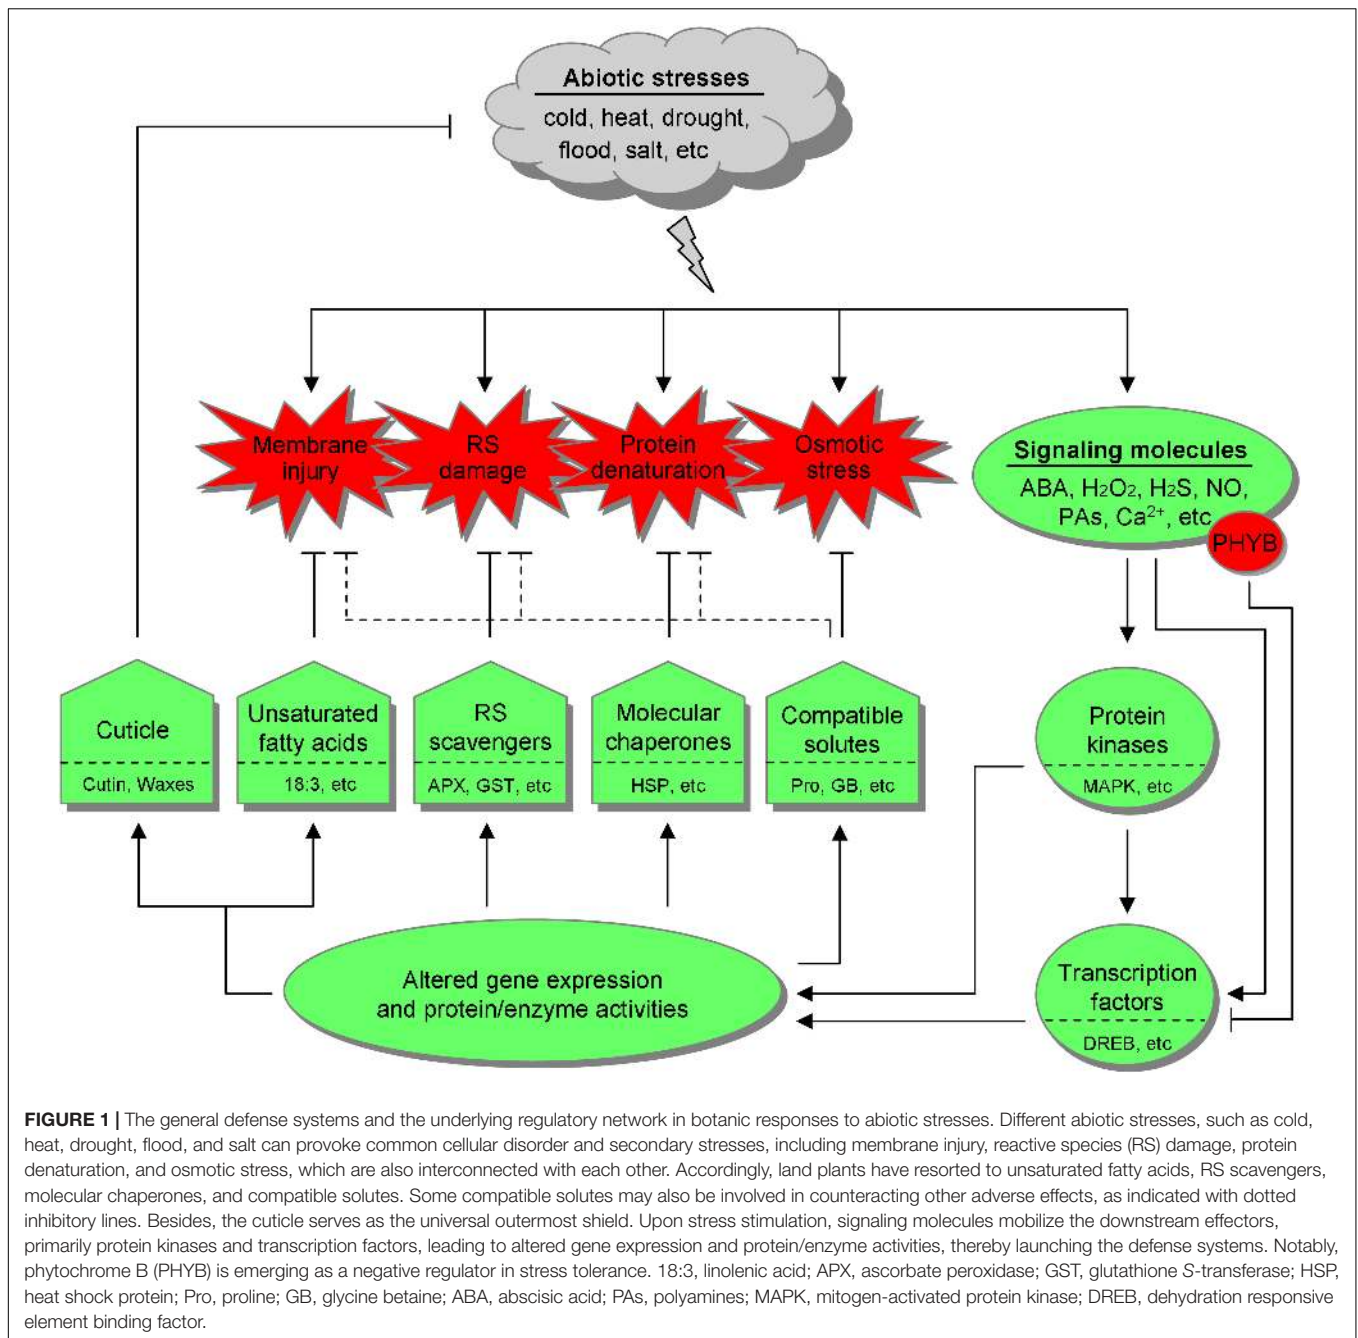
Abiotic stresses
cold, heat, drought, flood, salt, etc

Membrane injury

RS damage

Protein denaturation

Osmotic stress

Signaling molecules
ABA, $H_2O_2$, $H_2S$, NO, PAs, $Ca^{2+}$, etc

PHYB

Cuticle
Cutin, Waxes

Unsaturated fatty acids
18:3, etc

RS scavengers
APX, GST, etc

Molecular chaperones
HSP, etc

Compatible solutes
Pro, GB, etc

Protein kinases
MAPK, etc

Altered gene expression and protein/enzyme activities

Transcription factors
DREB, etc

**FIGURE 1 |** The general defense systems and the underlying regulatory network in botanic responses to abiotic stresses. Different abiotic stresses, such as cold, heat, drought, flood, and salt can provoke common cellular disorder and secondary stresses, including membrane injury, reactive species (RS) damage, protein denaturation, and osmotic stress, which are also interconnected with each other. Accordingly, land plants have resorted to unsaturated fatty acids, RS scavengers, molecular chaperones, and compatible solutes. Some compatible solutes may also be involved in counteracting other adverse effects, as indicated with dotted inhibitory lines. Besides, the cuticle serves as the universal outermost shield. Upon stress stimulation, signaling molecules mobilize the downstream effectors, primarily protein kinases and transcription factors, leading to altered gene expression and protein/enzyme activities, thereby launching the defense systems. Notably, phytochrome B (PHYB) is emerging as a negative regulator in stress tolerance. 18:3, linolenic acid; APX, ascorbate peroxidase; GST, glutathione *S*-transferase; HSP, heat shock protein; Pro, proline; GB, glycine betaine; ABA, abscisic acid; PAs, polyamines; MAPK, mitogen-activated protein kinase; DREB, dehydration responsive element binding factor.